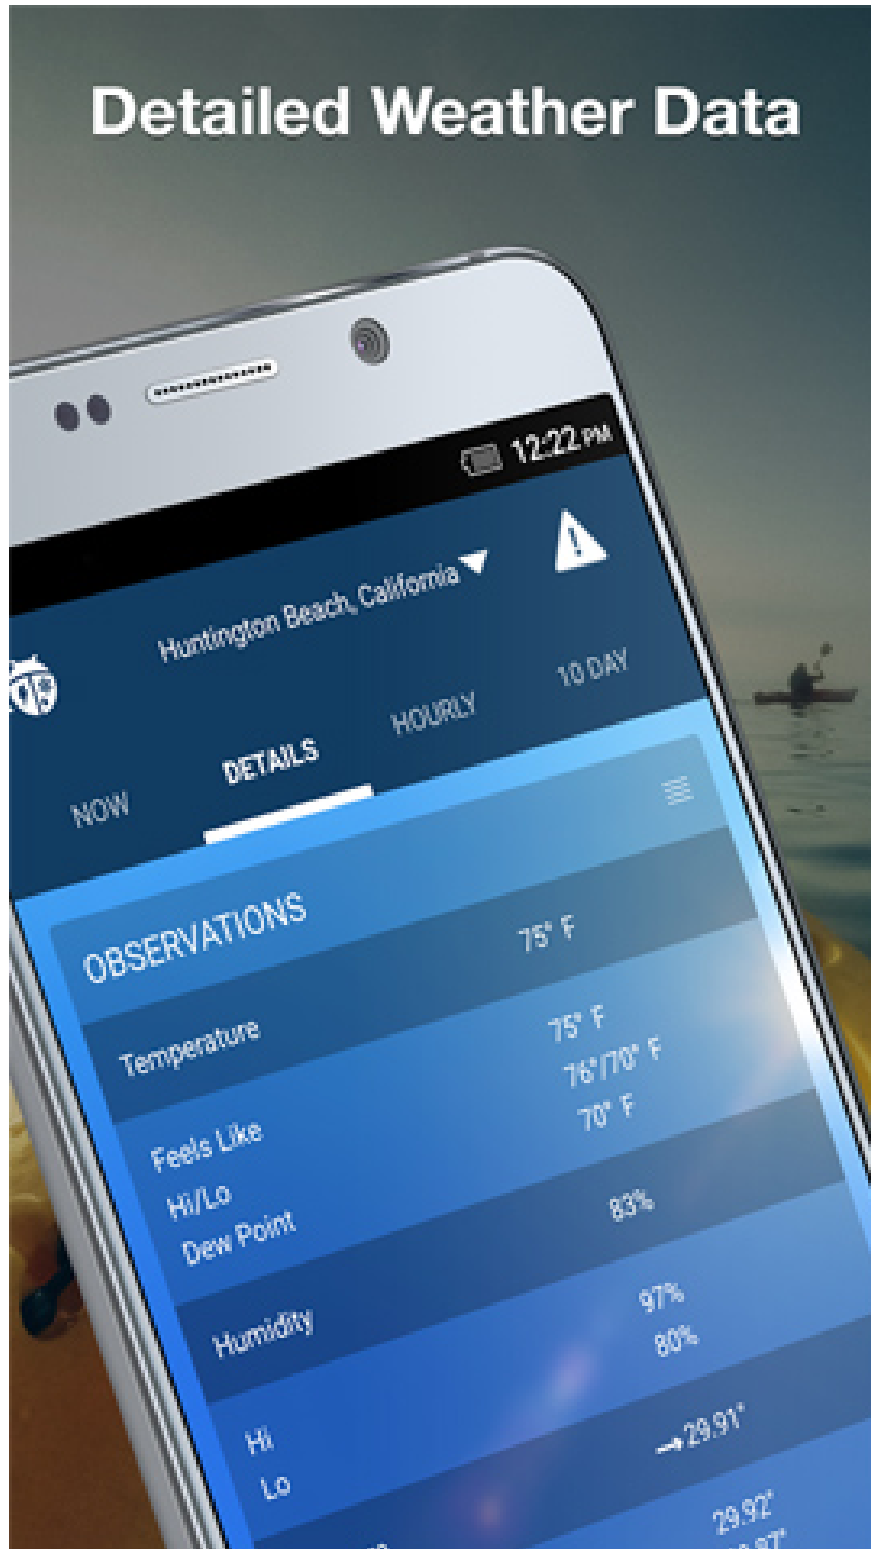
Detailed Weather Data

12:22 PM

Huntington Beach, California

NOW
DETAILS
HOURLY
10 DAY

OBSERVATIONS
75° F

Temperature
75° F
76°/70° F
70° F

Feels Like
Hi/Lo
Dew Point
83%

Humidity
97%
80%

Hi
Lo
29.91"
29.92"
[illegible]